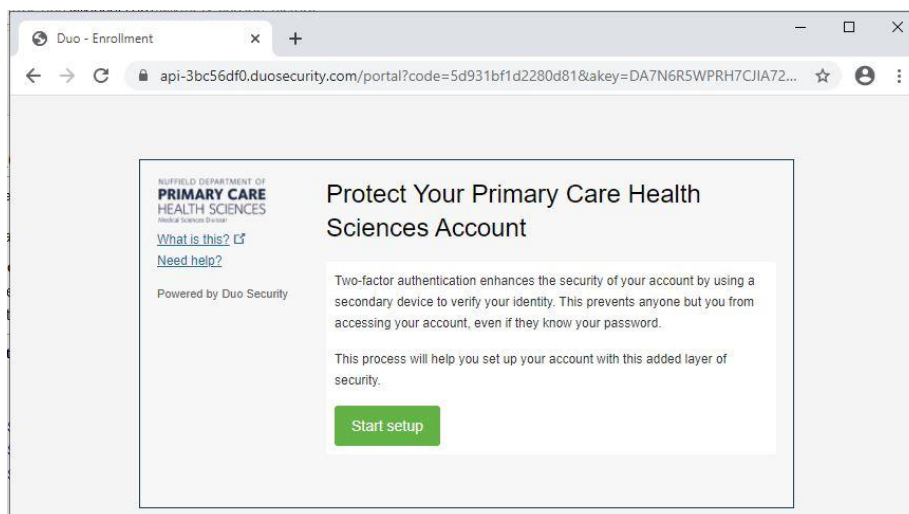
Duo - Enrollment ×
+

api-3bc56df0.duosecurity.com/portal?code=5d931bf1d2280d81&akey=DA7N6R5WPRH7CJIA72...

NUFFIELD DEPARTMENT OF
PRIMARY CARE
HEALTH SCIENCES
Medical Sciences Division

What is this?
Need help?

Powered by Duo Security

Protect Your Primary Care Health Sciences Account

Two-factor authentication enhances the security of your account by using a secondary device to verify your identity. This prevents anyone but you from accessing your account, even if they know your password.

This process will help you set up your account with this added layer of security.

Start setup